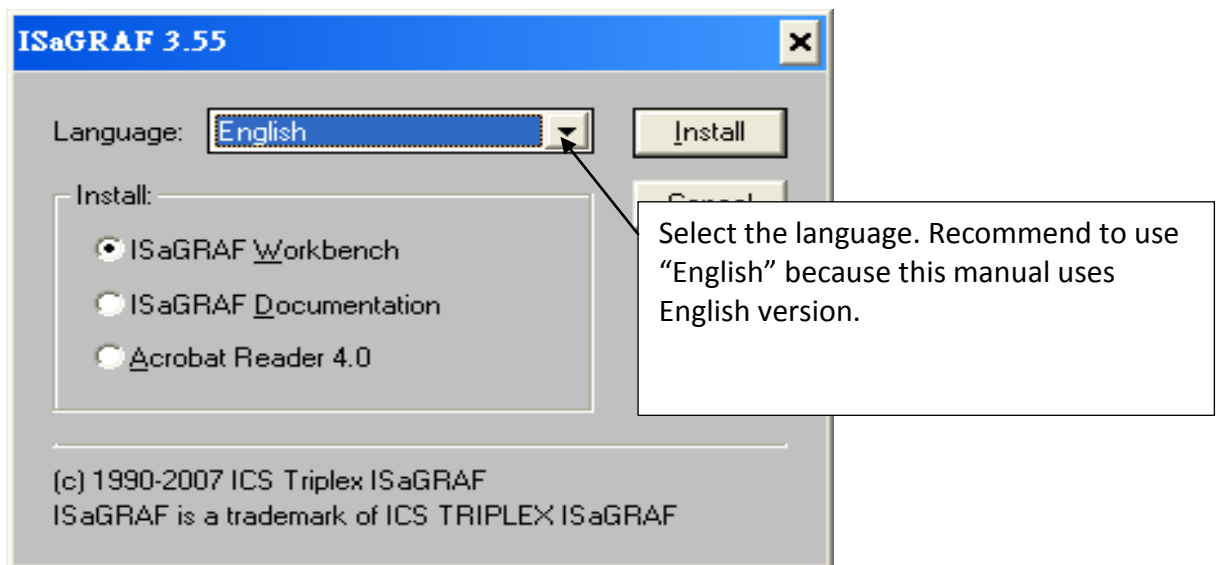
ISaGRAF 3.55

Language: English

Install

Install:

ISaGRAF Workbench

ISaGRAF Documentation

Acrobat Reader 4.0

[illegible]

Select the language. Recommend to use “English” because this manual uses English version.

(c) 1990-2007 ICS Triplex ISaGRAF
ISaGRAF is a trademark of ICS TRIPLEX ISaGRAF